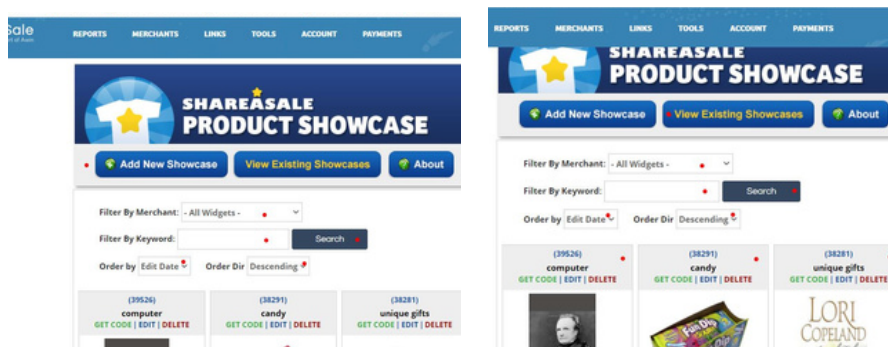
sale

REPORTS MERCHANTS LINKS TOOLS ACCOUNT PAYMENTS

SHAREASALE PRODUCT SHOWCASE

Add New Showcase
View Existing Showcases
About

Filter By Merchant: - All Widgets -
Filter By Keyword:
Search
Order by Edit Date
Order Dir Descending

| (39526) computer GET CODE \| EDIT \| DELETE | (38291) candy GET CODE \| EDIT \| DELETE | (38281) unique gifts GET CODE \| EDIT \| DELETE |
|---|---|---|

REPORTS MERCHANTS LINKS TOOLS ACCOUNT PAYMENTS

SHAREASALE PRODUCT SHOWCASE

Add New Showcase
View Existing Showcases
About

Filter By Merchant: - All Widgets -
Filter By Keyword:
Search
Order by Edit Date
Order Dir Descending

| (39526) computer GET CODE \| EDIT \| DELETE | (38291) candy GET CODE \| EDIT \| DELETE | (38281) unique gifts GET CODE \| EDIT \| DELETE |
|---|---|---|

LORI COPELAND